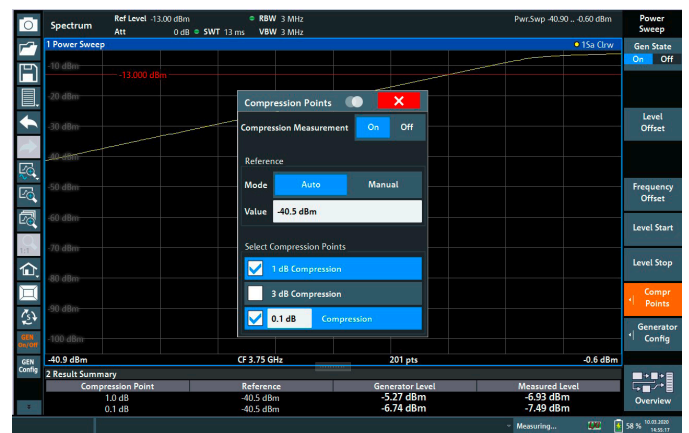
Spectrum

Ref Level -13.00 dBm
Att 0 dB
SWT 13 ms
RBW 3 MHz
VBW 3 MHz

Pwr.Swp -40.90 .. -0.60 dBm

Power Sweep

1 Power Sweep

1Sa Clrw

Gen State
On Off

-10 dBm
-13.000 dBm
-20 dBm
-30 dBm
-40 dBm
-50 dBm
-60 dBm
-70 dBm
-80 dBm
-90 dBm
-100 dBm

Compression Points

Compression Measurement On Off

Reference
Mode Auto Manual
Value -40.5 dBm

Select Compression Points
1 dB Compression
3 dB Compression
0.1 dB Compression

Level Offset

Frequency Offset

Level Start

Level Stop

Compr Points

Generator Config

GEN On/Off

GEN Config

-40.9 dBm
CF 3.75 GHz
201 pts
-0.6 dBm

2 Result Summary

| Compression Point | Reference | Generator Level | Measured Level |
|---|---|---|---|
| 1.0 dB | -40.5 dBm | -5.27 dBm | -6.93 dBm |
| 0.1 dB | -40.5 dBm | -6.74 dBm | -7.49 dBm |

Overview

Measuring...

58 %
10.03.2020
14:55:17